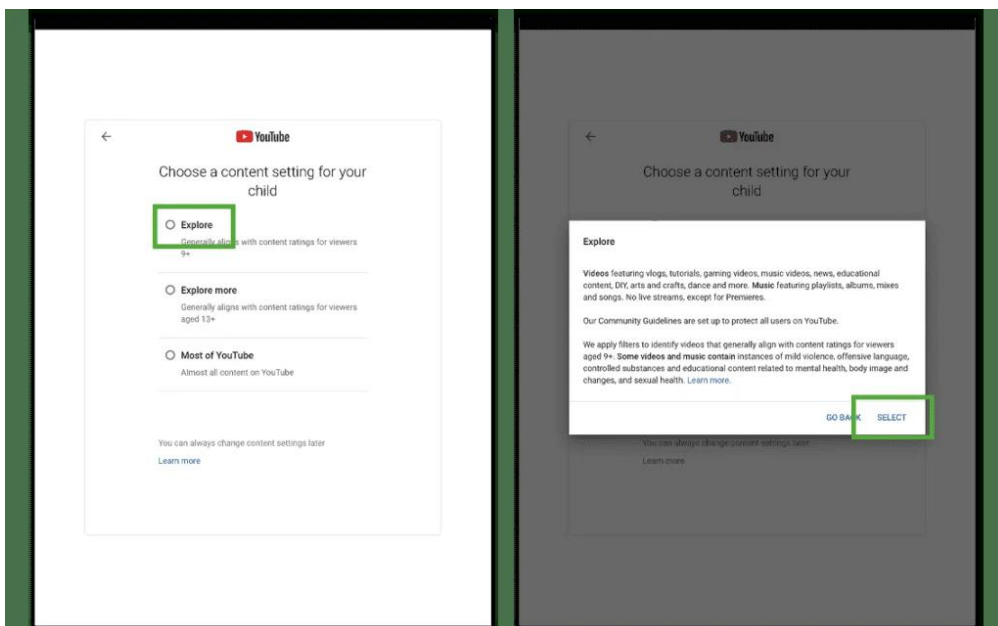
←
YouTube

Choose a content setting for your child

Explore
Generally aligns with content ratings for viewers 9+

Explore more
Generally aligns with content ratings for viewers aged 13+

Most of YouTube
Almost all content on YouTube

You can always change content settings later

Learn more

←
YouTube

Choose a content setting for your child

Explore

**Videos** featuring vlogs, tutorials, gaming videos, music videos, news, educational content, DIY, arts and crafts, dance and more. **Music** featuring playlists, albums, mixes and songs. No live streams, except for Premieres.

Our Community Guidelines are set up to protect all users on YouTube.

We apply filters to identify videos that generally align with content ratings for viewers aged 9+. **Some videos and music contain** instances of mild violence, offensive language, controlled substances and educational content related to mental health, body image and changes, and sexual health. Learn more.

GO BACK SELECT

You can always change content settings later

Learn more